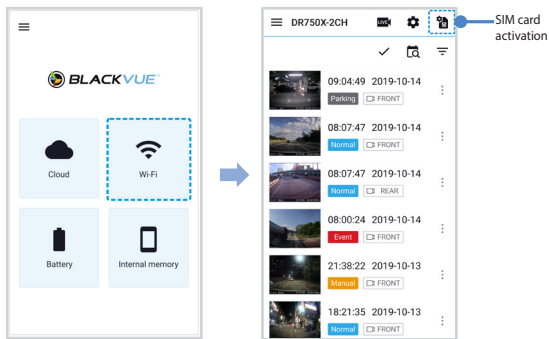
BLACKVUE

Cloud

Wi-Fi

Battery

Internal memory

DR750X-2CH

LIVE

SIM card activation

09:04:49 2019-10-14
Parking FRONT

08:07:47 2019-10-14
Normal FRONT

08:07:47 2019-10-14
Normal REAR

08:00:24 2019-10-14
Event FRONT

21:38:22 2019-10-13
Manual FRONT

18:21:35 2019-10-13
Normal FRONT